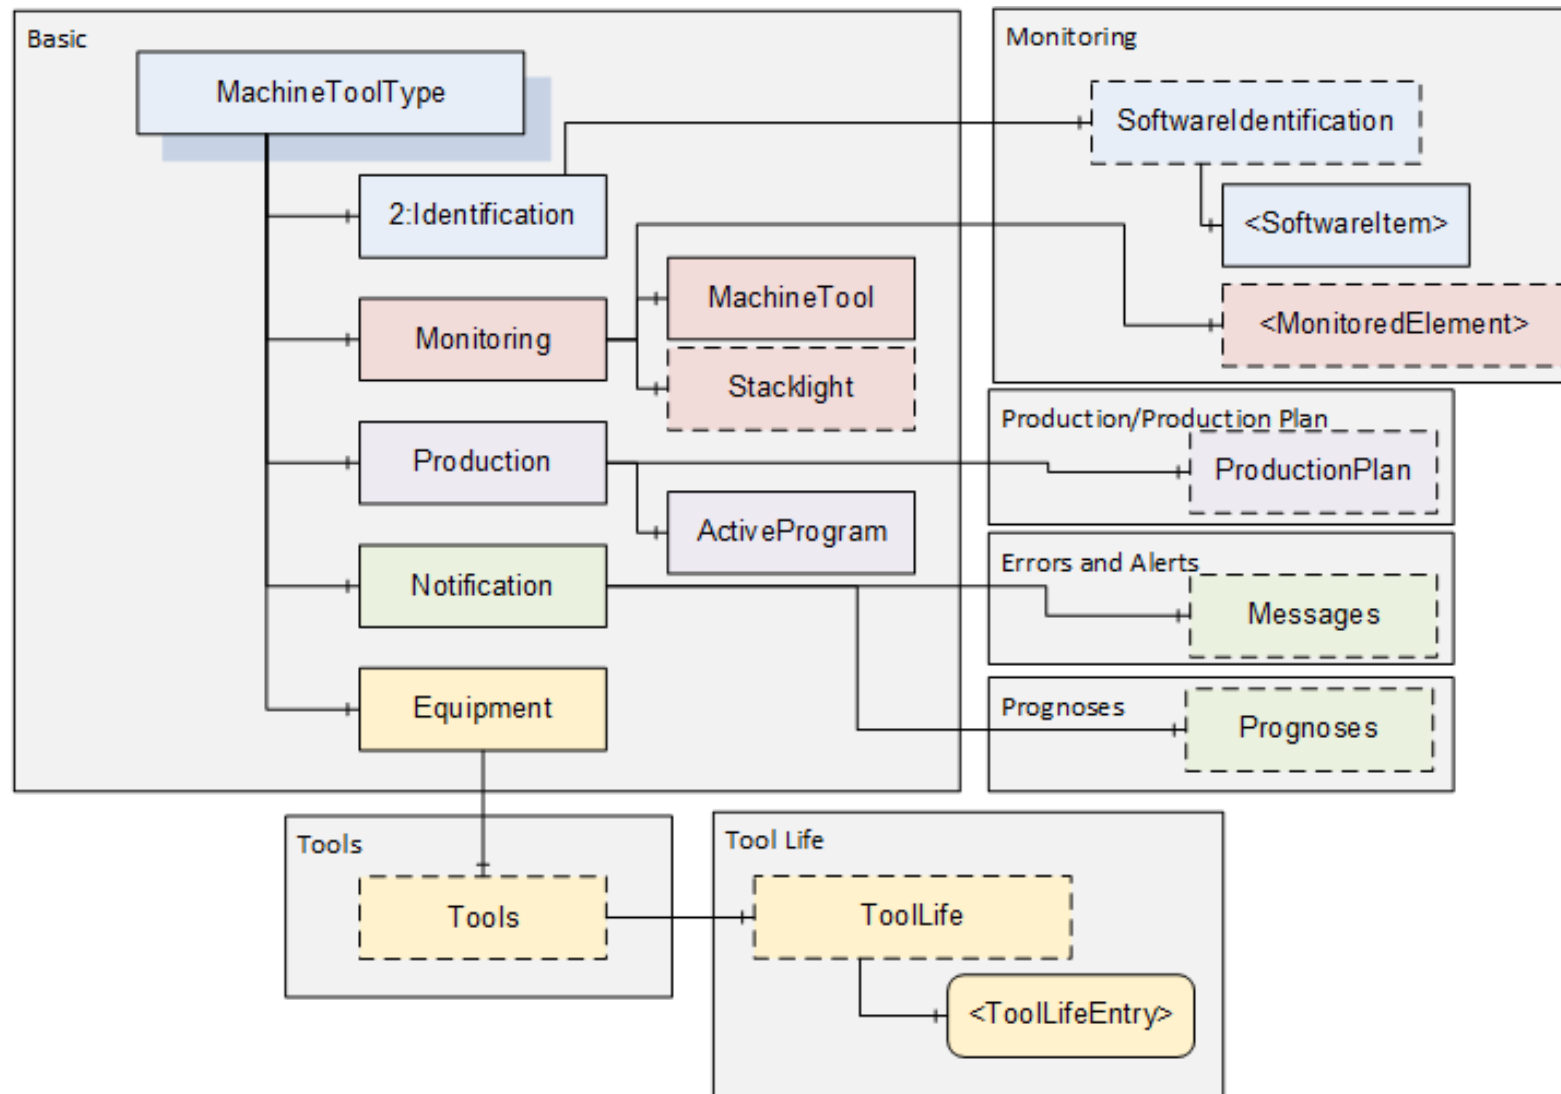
Basic

MachineToolType

2:Identification

Monitoring

MachineTool

Stacklight

Production

ActiveProgram

Notification

Equipment

Monitoring

SoftwareIdentification

<SoftwareItem>

<MonitoredElement>

Production/Production Plan

ProductionPlan

Errors and Alerts

Messages

Prognoses

Prognoses

Tools

Tools

Tool Life

ToolLife

<ToolLifeEntry>